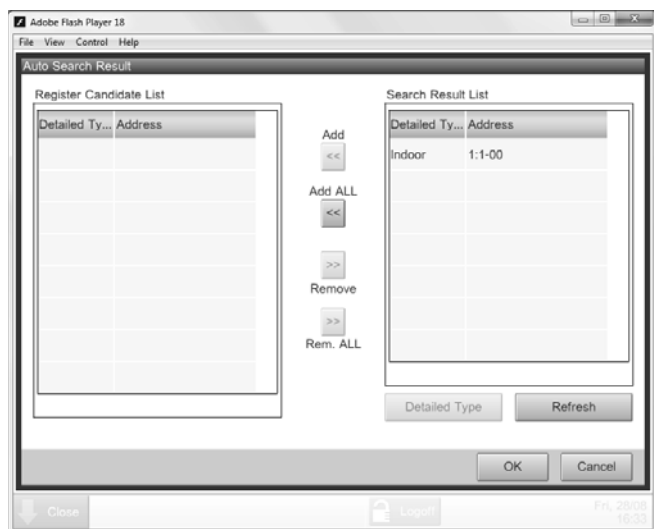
Adobe Flash Player 18

File View Control Help

Auto Search Result

Register Candidate List

| Detailed Ty... | Address |
|---|---|

Add
<<
Add ALL
<<
>>
Remove
>>
Rem. ALL

Search Result List

| Detailed Ty... | Address |
|---|---|
| Indoor | 1:1-00 |

Detailed Type
Refresh

OK
Cancel

Close
Logoff
Fri, 28/08
16:33